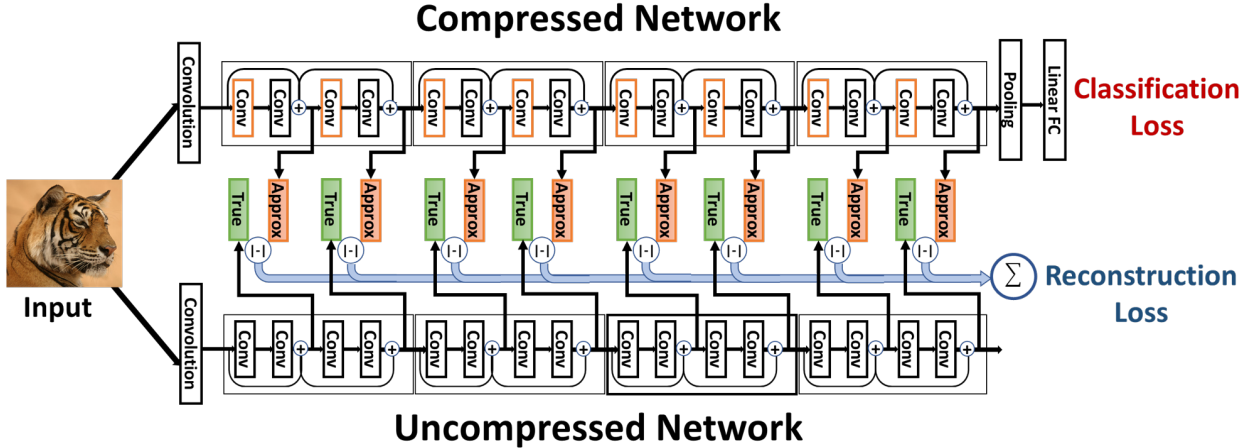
Compressed Network

Convolution

Conv Conv + Conv Conv + Conv Conv + Conv Conv + Conv Conv + Conv Conv + Conv Conv + Conv Conv +

Pooling

Linear FC

Classification Loss

True Approx True Approx True Approx True Approx True Approx True Approx True Approx True Approx

|·| |·| |·| |·| |·| |·| |·| |·|

$\sum$ Reconstruction Loss

Input

Convolution

Conv Conv + Conv Conv + Conv Conv + Conv Conv + Conv Conv + Conv Conv + Conv Conv + Conv Conv +

Uncompressed Network